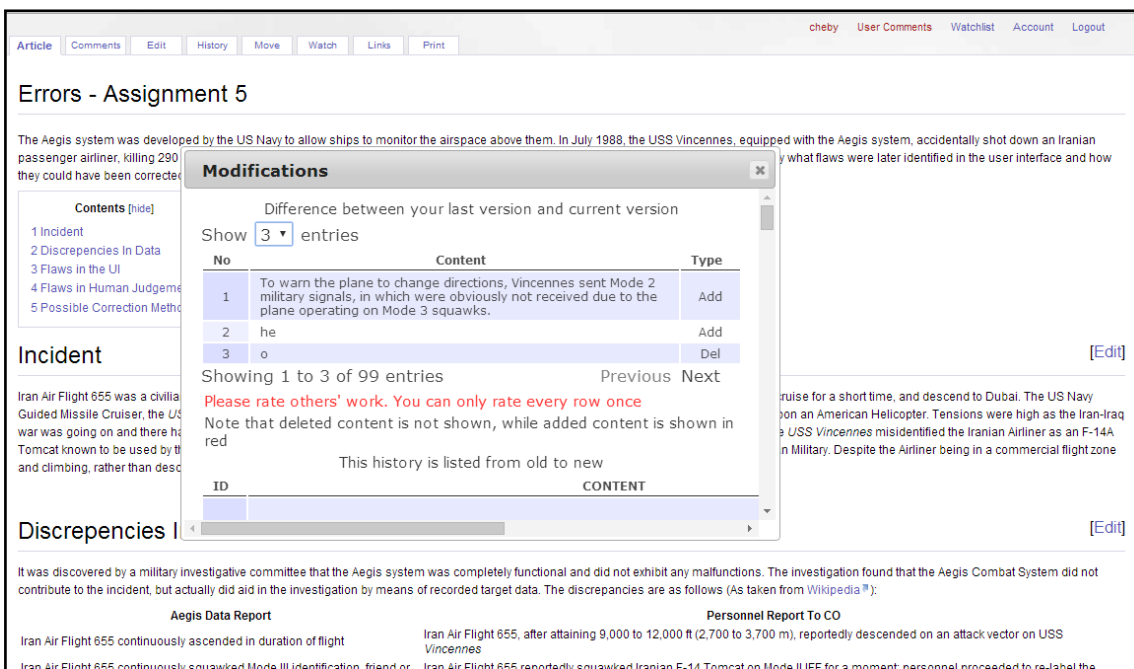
cheby User Comments Watchlist Account Logout

Article Comments Edit History Move Watch Links Print

Errors - Assignment 5

The Aegis system was developed by the US Navy to allow ships to monitor the airspace above them. In July 1988, the USS Vincennes, equipped with the Aegis system, accidentally shot down an Iranian passenger airliner, killing 290 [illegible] y what flaws were later identified in the user interface and how they could have been corrected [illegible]

Contents [hide]
1 Incident
2 Discrepencies In Data
3 Flaws in the UI
4 Flaws in Human Judgeme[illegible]
5 Possible Correction Metho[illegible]

Incident [Edit]

Iran Air Flight 655 was a civilia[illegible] cruise for a short time, and descend to Dubai. The US Navy Guided Missile Cruiser, the US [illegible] pon an American Helicopter. Tensions were high as the Iran-Iraq war was going on and there ha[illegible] e USS Vincennes misidentified the Iranian Airliner as an F-14A Tomcat known to be used by th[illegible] n Military. Despite the Airliner being in a commercial flight zone and climbing, rather than desc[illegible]

Discrepencies I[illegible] [Edit]

Modifications ×

Difference between your last version and current version

Show 3 entries

| No | Content | Type |
|---|---|---|
| 1 | To warn the plane to change directions, Vincennes sent Mode 2 military signals, in which were obviously not received due to the plane operating on Mode 3 squawks. | Add |
| 2 | he | Add |
| 3 | o | Del |

Showing 1 to 3 of 99 entries Previous Next

Please rate others' work. You can only rate every row once

Note that deleted content is not shown, while added content is shown in red

This history is listed from old to new

| ID | CONTENT |
|---|---|

It was discovered by a military investigative committee that the Aegis system was completely functional and did not exhibit any malfunctions. The investigation found that the Aegis Combat System did not contribute to the incident, but actually did aid in the investigation by means of recorded target data. The discrepancies are as follows (As taken from Wikipedia):

| Aegis Data Report | Personnel Report To CO |
|---|---|
| Iran Air Flight 655 continuously ascended in duration of flight | Iran Air Flight 655, after attaining 9,000 to 12,000 ft (2,700 to 3,700 m), reportedly descended on an attack vector on USS Vincennes |
| Iran Air Flight 655 continuously squawked Mode III identification, friend or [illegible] | Iran Air Flight 655 reportedly squawked Iranian F-14 Tomcat on Mode II IFF for a moment; personnel proceeded to re-label the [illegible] |